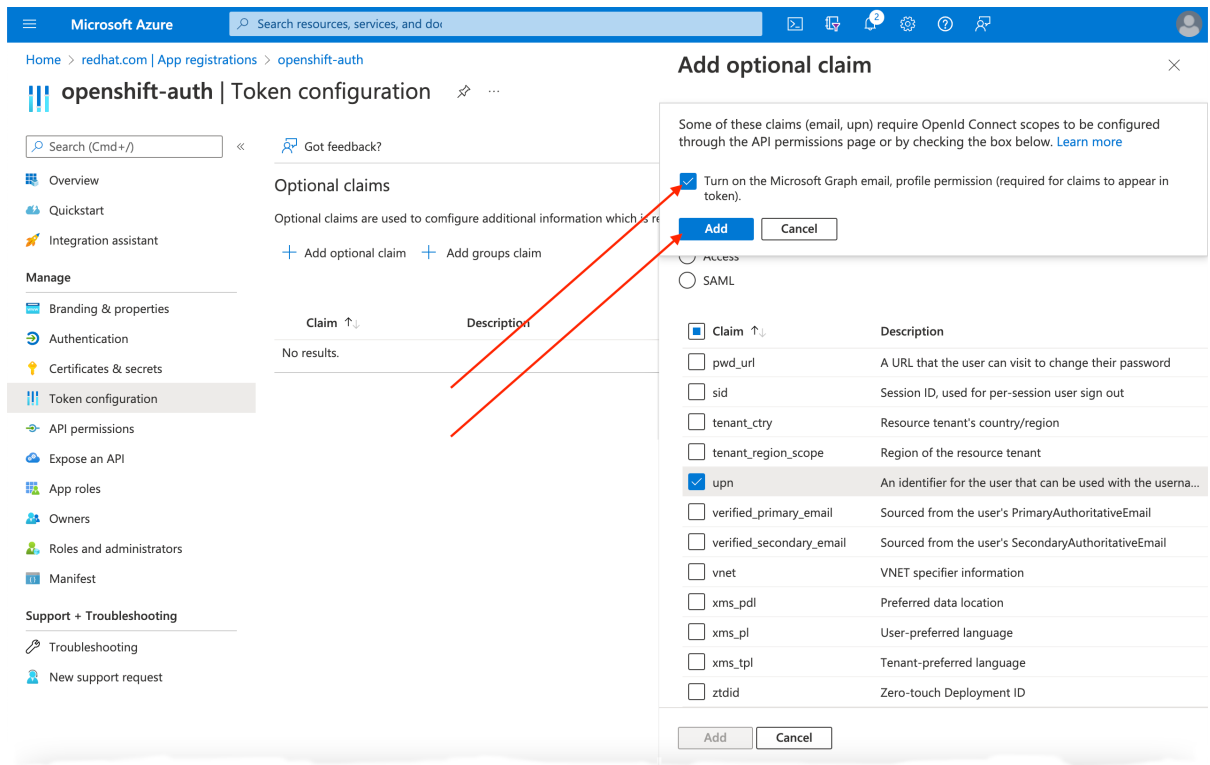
Microsoft Azure

Search resources, services, and doc

2

Home > redhat.com | App registrations > openshift-auth

openshift-auth | Token configuration

Search (Cmd+/)

Overview

Quickstart

Integration assistant

Manage

Branding & properties

Authentication

Certificates & secrets

Token configuration

API permissions

Expose an API

App roles

Owners

Roles and administrators

Manifest

Support + Troubleshooting

Troubleshooting

New support request

Got feedback?

Optional claims

Optional claims are used to configure additional information which is re

+ Add optional claim + Add groups claim

| Claim ↑↓ | Description |
|---|---|
| No results. | |

Add optional claim

Some of these claims (email, upn) require OpenId Connect scopes to be configured through the API permissions page or by checking the box below. Learn more

Turn on the Microsoft Graph email, profile permission (required for claims to appear in token).

Add Cancel

Access

SAML

| Claim ↑↓ | Description |
|---|---|
| pwd_url | A URL that the user can visit to change their password |
| sid | Session ID, used for per-session user sign out |
| tenant_ctry | Resource tenant's country/region |
| tenant_region_scope | Region of the resource tenant |
| upn | An identifier for the user that can be used with the userna... |
| verified_primary_email | Sourced from the user's PrimaryAuthoritativeEmail |
| verified_secondary_email | Sourced from the user's SecondaryAuthoritativeEmail |
| vnet | VNET specifier information |
| xms_pdl | Preferred data location |
| xms_pl | User-preferred language |
| xms_tpl | Tenant-preferred language |
| ztdid | Zero-touch Deployment ID |

Add Cancel